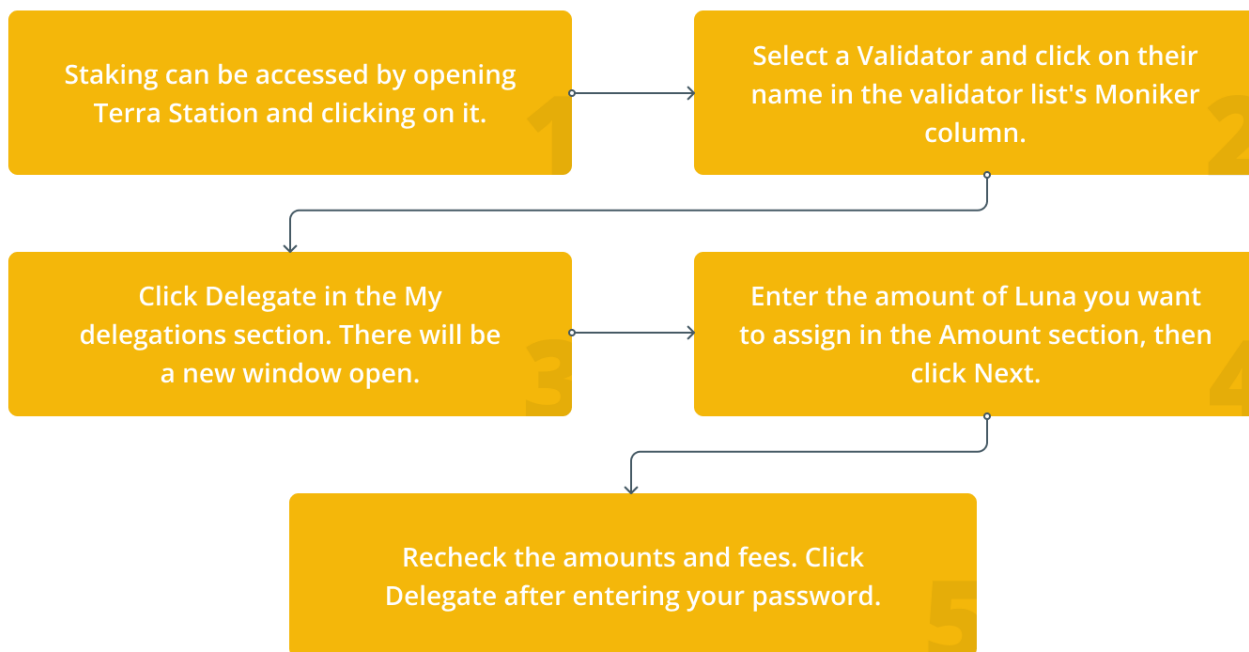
Staking can be accessed by opening Terra Station and clicking on it.

1

Select a Validator and click on their name in the validator list's Moniker column.

2

Click Delegate in the My delegations section. There will be a new window open.

3

Enter the amount of Luna you want to assign in the Amount section, then click Next.

4

Recheck the amounts and fees. Click Delegate after entering your password.

5